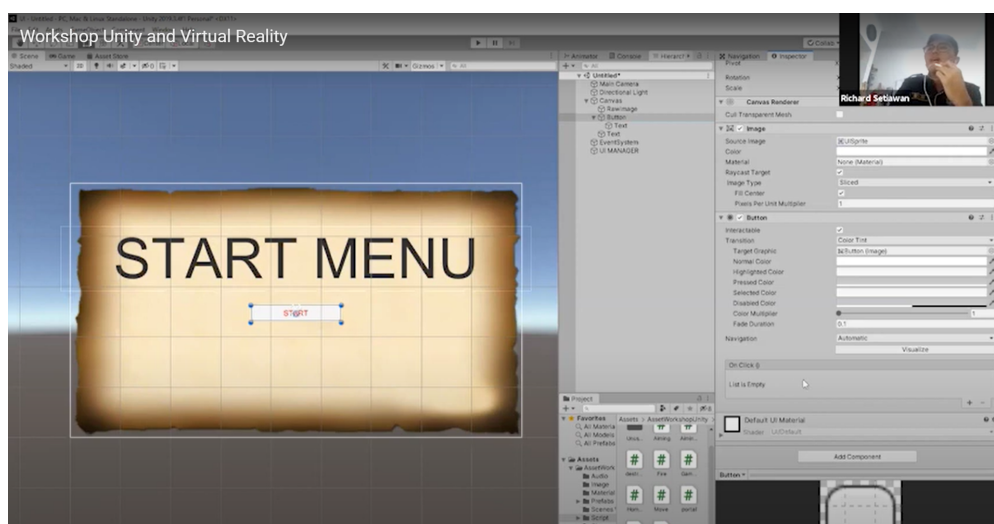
UI - Untitled - PC, Mac & Linux Standalone - Unity 2019.1.4f1 Personal* <DX11>

Workshop Unity and Virtual Reality

Scene Game Asset Store

Shaded

Gizmos All

START MENU

START

Animator Console Hierarchy

Untitled*
Main Camera
Directional Light
Canvas
RawImage
Button
Text
Text
EventSystem
UI MANAGER

Navigation Inspector

Pivot
Rotation
Scale

Canvas Renderer
Cull Transparent Mesh

Image
Source Image UISprite
Color
Material None (Material)
Raycast Target
Image Type Sliced
Fill Center
Pixels Per Unit Multiplier 1

Button
Interactable
Transition Color Tint
Target Graphic Button (Image)
Normal Color
Highlighted Color
Pressed Color
Selected Color
Disabled Color
Color Multiplier 1
Fade Duration 0.1

Navigation Automatic
Visualize

On Click ()
List is Empty

Default UI Material
Shader UI/Default

Add Component

Button

Richard Setiawan

Project

Favorites
All Materials
All Models
All Prefabs

Assets > AssetWorkshopUnity

Assets
AssetWork
Audio
Image
Material
Prefabs
Scenes
Script